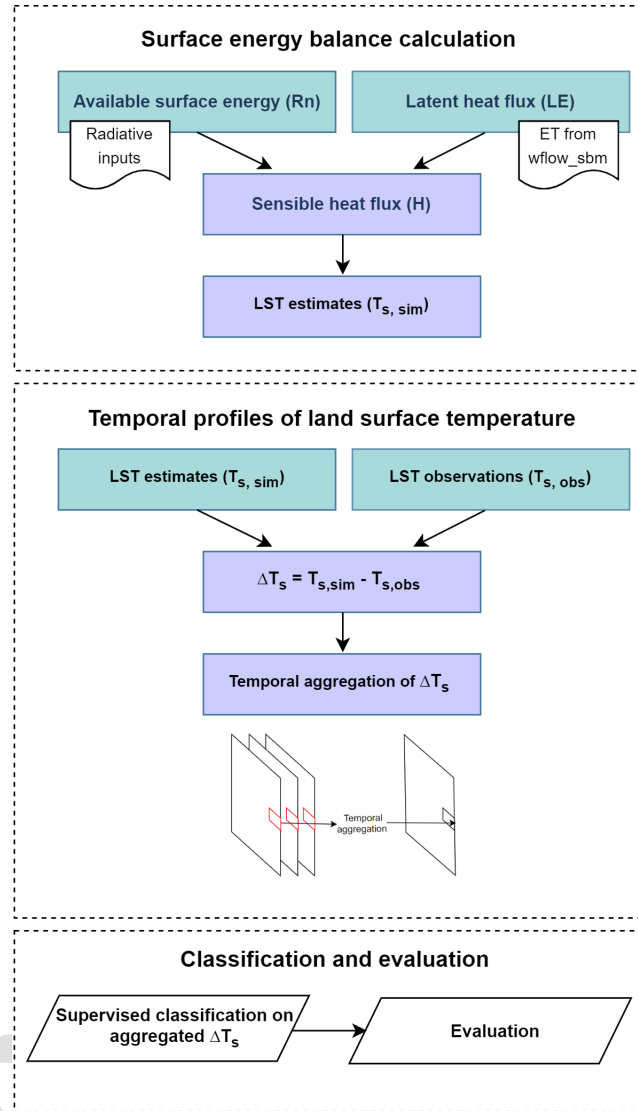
Surface energy balance calculation

Available surface energy (Rn)

Latent heat flux (LE)

Radiative inputs

ET from wflow_sbm

Sensible heat flux (H)

LST estimates ($T_{s, sim}$)

Temporal profiles of land surface temperature

LST estimates ($T_{s, sim}$)

LST observations ($T_{s, obs}$)

$\Delta T_s = T_{s,sim} - T_{s,obs}$

Temporal aggregation of $\Delta T_s$

Temporal aggregation

Classification and evaluation

Supervised classification on aggregated $\Delta T_s$

Evaluation